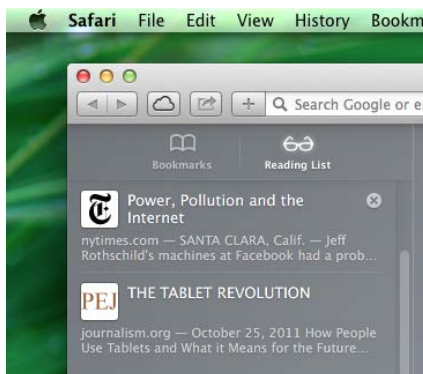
Safari File Edit View History Bookm

Search Google or e

Bookmarks Reading List

Power, Pollution and the Internet

nytimes.com — SANTA CLARA, Calif. — Jeff Rothschild's machines at Facebook had a prob...

PEJ

THE TABLET REVOLUTION

journalism.org — October 25, 2011 How People Use Tablets and What it Means for the Future...